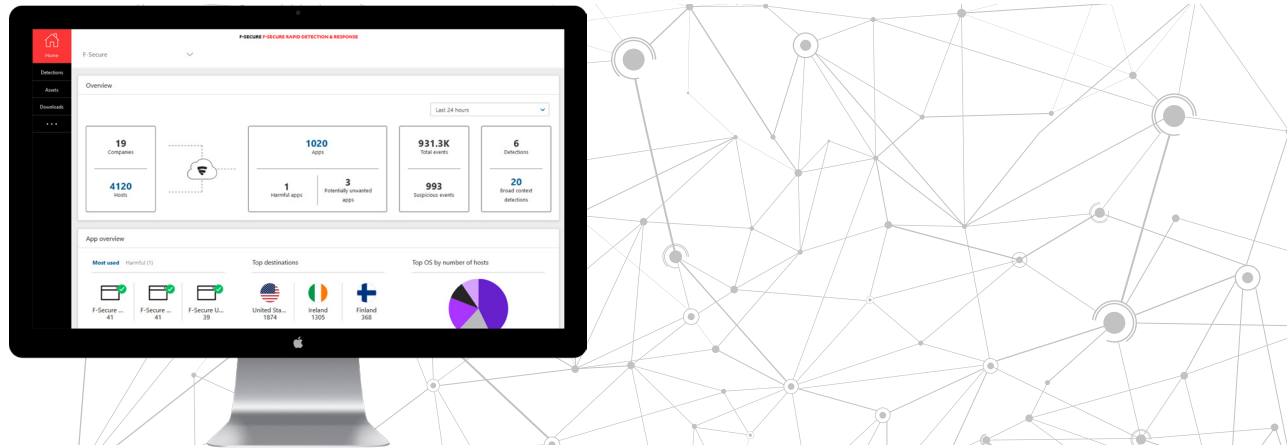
Home

Detections

Assets

Downloads

• • •

F-SECURE F-SECURE RAPID DETECTION & RESPONSE

F-Secure

Overview

Last 24 hours

19
Companies

4120
Hosts

1020
Apps

1
Harmful apps

3
Potentially unwanted apps

931.3K
Total events

993
Suspicious events

6
Detections

20
Broad context detections

App overview

Most used Harmful (1)

F-Secure ...
41

F-Secure ...
41

F-Secure U...
39

Top destinations

United Sta...
1874

Ireland
1305

Finland
368

Top OS by number of hosts